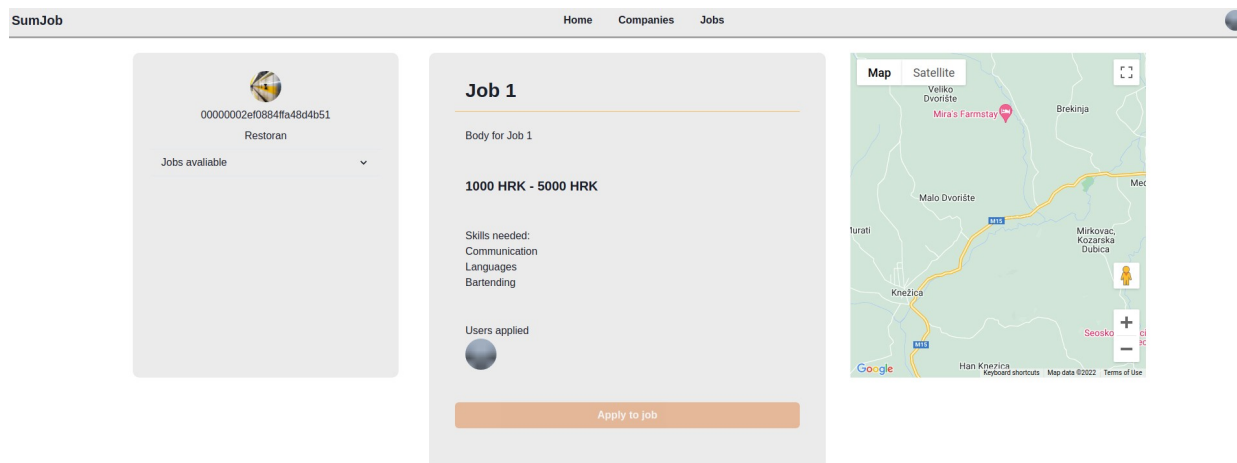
SumJob

Home Companies Jobs

00000002ef0884ffa48d4b51

Restoran

Jobs avaliable

Job 1

Body for Job 1

1000 HRK - 5000 HRK

Skills needed:
Communication
Languages
Bartending

Users applied

Apply to job

Map Satellite

Veliko Dvorište

Mira's Farmstay

Brekinja

Med

Malo Dvorište

M15

Turati

Mirkovac, Kozarska Dubica

Knežica

Seosko

M15

Han Knezica

Google

Keyboard shortcuts Map data ©2022 Terms of Use